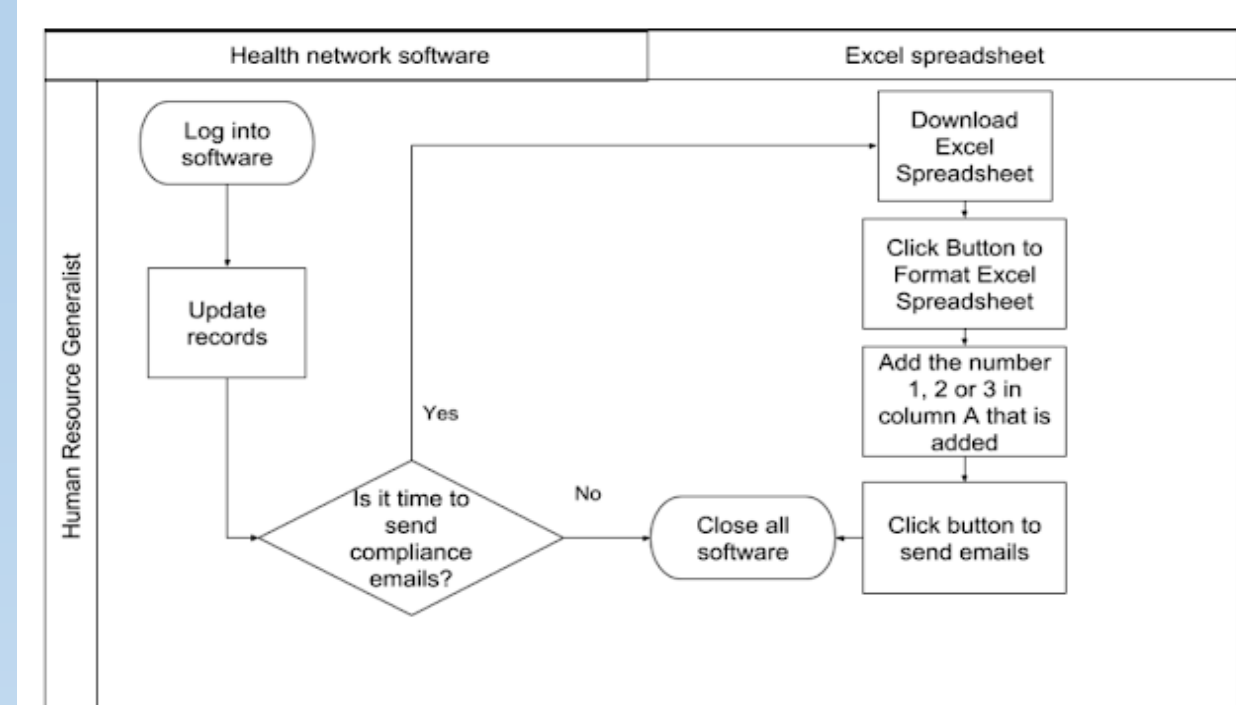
Health network software

Excel spreadsheet

Human Resource Generalist

Log into software

Update records

Is it time to send compliance emails?

Yes

No

Download Excel Spreadsheet

Click Button to Format Excel Spreadsheet

Add the number 1, 2 or 3 in column A that is added

Click button to send emails

Close all software